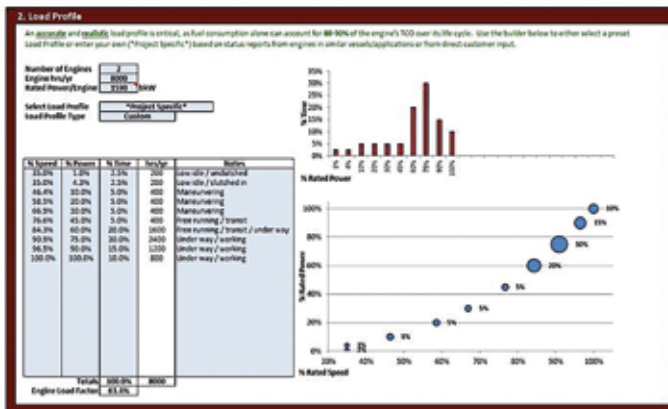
2. Load Profile

An accurate and realistic load profile is critical, as fuel consumption alone can account for 80-90% of the engine's TCO over its life cycle. Use the builder below to either select a preset Load Profile or enter your own ("Project Specific") based on status reports from engines in similar vessels/applications or from direct customer input.

Number of Engines 2
Engine hrs/yr 8000
Rated Power/Engine 2190 bkW

Select Load Profile *Project Specific*
Load Profile Type Custom

| % Speed | % Power | % Time | hrs/yr | Notes |
|---|---|---|---|---|
| 35.0% | 1.0% | 2.5% | 200 | Low idle / undocked |
| 35.0% | 4.2% | 2.5% | 200 | Low idle / clutched in |
| 46.4% | 10.0% | 5.0% | 400 | Maneuvering |
| 58.5% | 20.0% | 5.0% | 400 | Maneuvering |
| 66.9% | 30.0% | 5.0% | 400 | Maneuvering |
| 76.4% | 45.0% | 5.0% | 400 | Free running / transit |
| 84.3% | 60.0% | 20.0% | 1600 | Free running / transit / under way |
| 90.9% | 75.0% | 30.0% | 2400 | Under way / working |
| 96.5% | 90.0% | 15.0% | 1200 | Under way / working |
| 100.0% | 100.0% | 10.0% | 800 | Under way / working |

Totals 100.0% 8000
Engine Load Factor 63.4%

35%
30%
25%
20%
15%
10%
5%
0%
% Time
% Rated Power

100%
80%
60%
40%
20%
0%
% Rated Power
10%
15%
30%
20%
5%
5%
5%
5%
20% 40% 50% 60% 70% 80% 90% 100%
% Rated Speed